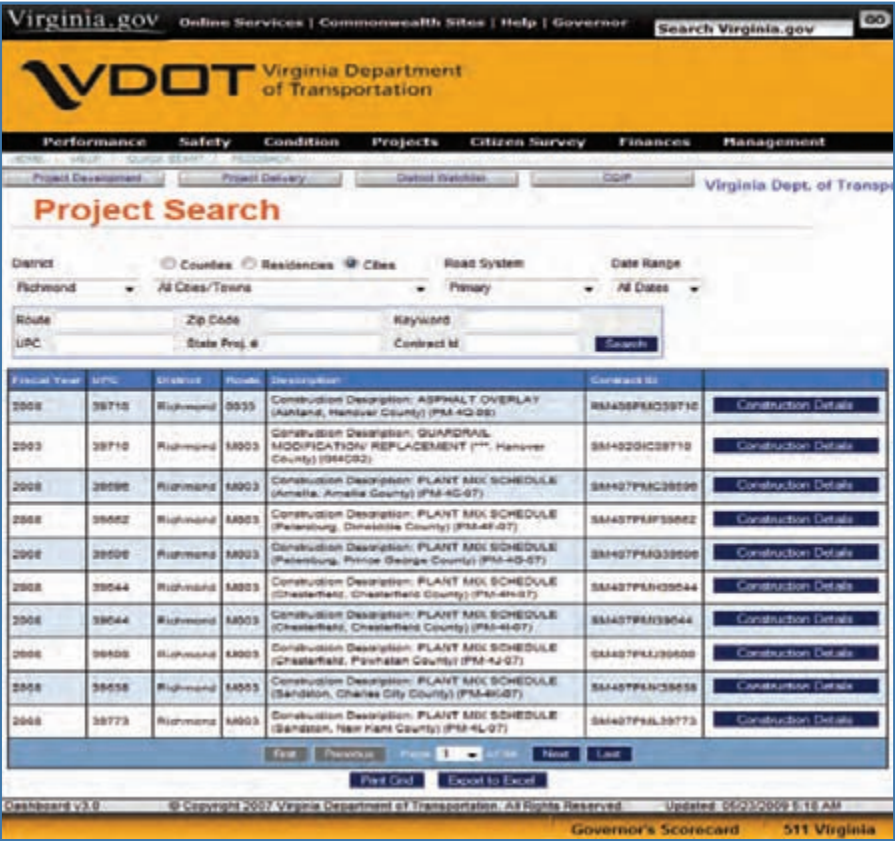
Virginia.gov Online Services | Commonwealth Sites | Help | Governor Search Virginia.gov GO

VDOT Virginia Department of Transportation

Performance Safety Condition Projects Citizen Survey Finances Management

HOME HELP QUICK START FEEDBACK

Project Development Project Delivery District Watchlist CGIP Virginia Dept. of Transpo

Project Search

District: Richmond
Counties Residencies Cities: All Cities/Towns
Road System: Primary
Date Range: All Dates

Route
Zip Code
Keyword
UPC
State Proj. #
Contract Id
Search

| Fiscal Year | UPC | District | Route | Description | Contract Id | |
|---|---|---|---|---|---|---|
| 2008 | 39710 | Richmond | 0033 | Construction Description: ASPHALT OVERLAY (Ashland, Hanover County) (PM-4Q-08) | RM408PMC39710 | Construction Details |
| 2003 | 39710 | Richmond | M003 | Construction Description: GUARDRAIL MODIFICATION/ REPLACEMENT (***, Hanover County) (IM4C02) | SM402GIC39710 | Construction Details |
| 2008 | 39596 | Richmond | M003 | Construction Description: PLANT MIX SCHEDULE (Amelia, Amelia County) (PM-4G-07) | SM407PMC39596 | Construction Details |
| 2008 | 39662 | Richmond | M003 | Construction Description: PLANT MIX SCHEDULE (Petersburg, Dinwiddie County) (PM-4F-07) | SM407PMF39662 | Construction Details |
| 2008 | 39596 | Richmond | M003 | Construction Description: PLANT MIX SCHEDULE (Petersburg, Prince George County) (PM-4G-07) | SM407PMG39596 | Construction Details |
| 2008 | 39644 | Richmond | M003 | Construction Description: PLANT MIX SCHEDULE (Chesterfield, Chesterfield County) (PM-4H-07) | SM407PMH39644 | Construction Details |
| 2008 | 39644 | Richmond | M003 | Construction Description: PLANT MIX SCHEDULE (Chesterfield, Chesterfield County) (PM-4I-07) | SM407PMI39644 | Construction Details |
| 2008 | 39509 | Richmond | M003 | Construction Description: PLANT MIX SCHEDULE (Chesterfield, Powhatan County) (PM-4J-07) | SM407PMJ39509 | Construction Details |
| 2008 | 39638 | Richmond | M003 | Construction Description: PLANT MIX SCHEDULE (Sandston, Charles City County) (PM-4K-07) | SM407PMK39638 | Construction Details |
| 2008 | 39773 | Richmond | M003 | Construction Description: PLANT MIX SCHEDULE (Sandston, New Kent County) (PM-4L-07) | SM407PML39773 | Construction Details |

First Previous Page 1 of 56 Next Last

Print Grid Export to Excel

Dashboard v3.0 © Copyright 2007 Virginia Department of Transportation. All Rights Reserved. Updated: 05/23/2009 5:18 AM

Governor's Scorecard 511 Virginia